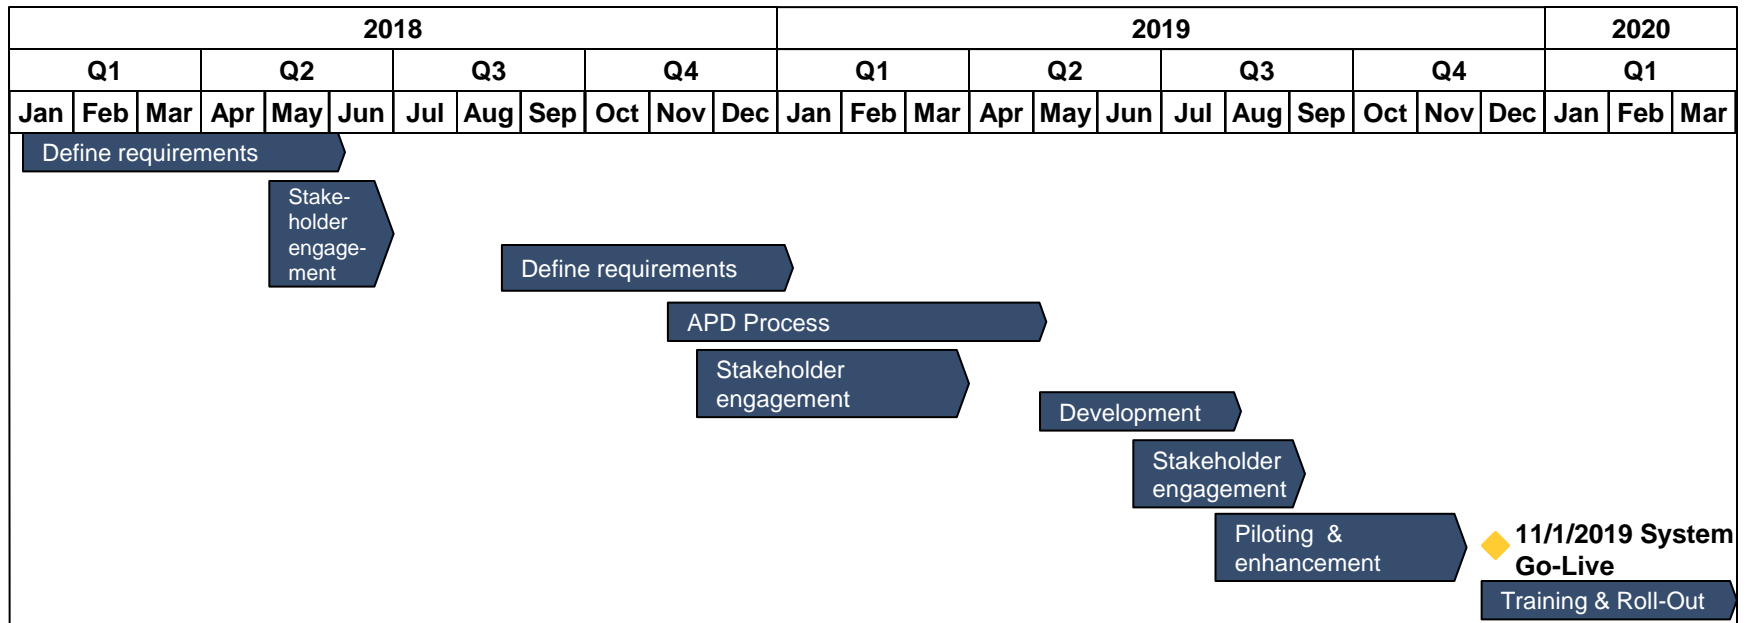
| 2018 | | | | | | | | | | | | 2019 | | | | | | | | | | | | 2020 | | |
|---|---|---|---|---|---|---|---|---|---|---|---|---|---|---|---|---|---|---|---|---|---|---|---|---|---|---|
| Q1 | | | Q2 | | | Q3 | | | Q4 | | | Q1 | | | Q2 | | | Q3 | | | Q4 | | | Q1 | | |
| Jan | Feb | Mar | Apr | May | Jun | Jul | Aug | Sep | Oct | Nov | Dec | Jan | Feb | Mar | Apr | May | Jun | Jul | Aug | Sep | Oct | Nov | Dec | Jan | Feb | Mar |

Define requirements

Stakeholder engagement

Define requirements

APD Process

Stakeholder engagement

Development

Stakeholder engagement

Piloting & enhancement

11/1/2019 System Go-Live

Training & Roll-Out